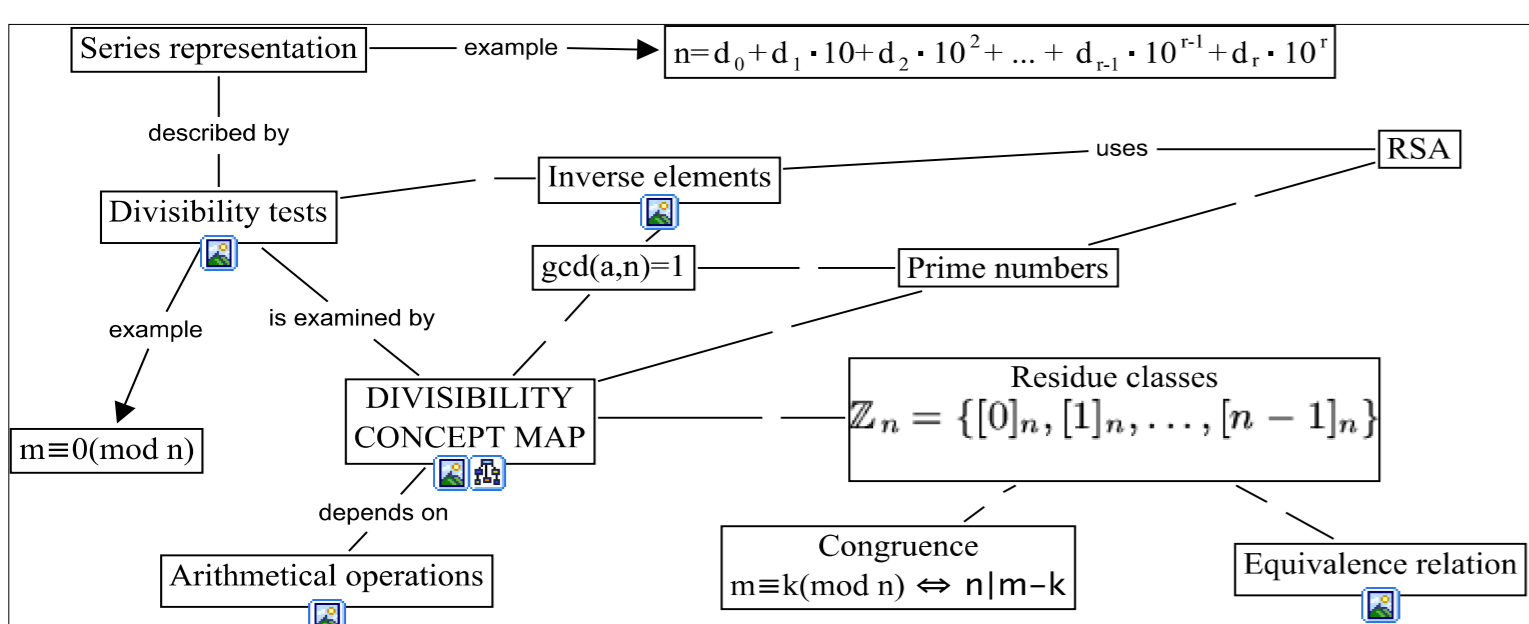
Series representation

example

$n=d_0+d_1 \cdot 10+d_2 \cdot 10^2+ ... + d_{r-1} \cdot 10^{r-1}+d_r \cdot 10^r$

described by

uses

RSA

Inverse elements

Divisibility tests

gcd(a,n)=1

Prime numbers

example

is examined by

DIVISIBILITY CONCEPT MAP

Residue classes
$\mathbb{Z}_n = \{[0]_n, [1]_n, \ldots, [n-1]_n\}$

$m\equiv0(\text{mod } n)$

depends on

Arithmetical operations

Congruence
$m\equiv k(\text{mod } n) \Leftrightarrow n|m-k$

Equivalence relation